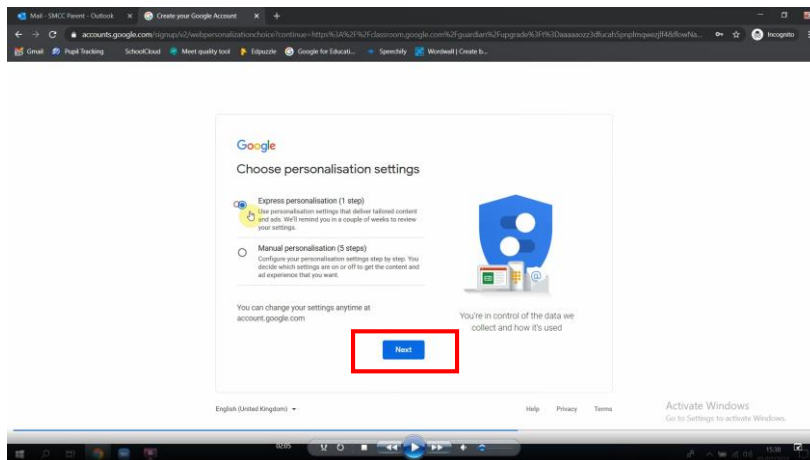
Mail - SMCC Parent - Outlook ×
Create your Google Account ×
+

accounts.google.com/signup/v2/webpersonalizationchoice?continue=https%3A%2F%2Fclassroom.google.com%2Fguardian%2Fupgrade%3Ft%3Daaaaaozz3dfucahSpnpfmqwezjff4&flowNa...

Incognito

Gmail
Pupil Tracking
SchoolCloud
Meet quality tool
Edpuzzle
Google for Educati...
Speechify
Wordwall | Create b...

Google

Choose personalisation settings

Express personalisation (1 step)
Use personalisation settings that deliver tailored content and ads. We'll remind you in a couple of weeks to review your settings.

Manual personalisation (5 steps)
Configure your personalisation settings step by step. You decide which settings are on or off to get the content and ad experience that you want.

You can change your settings anytime at account.google.com

You're in control of the data we collect and how it's used

Next

English (United Kingdom)
Help
Privacy
Terms

Activate Windows
Go to Settings to activate Windows.

02:05

15:38